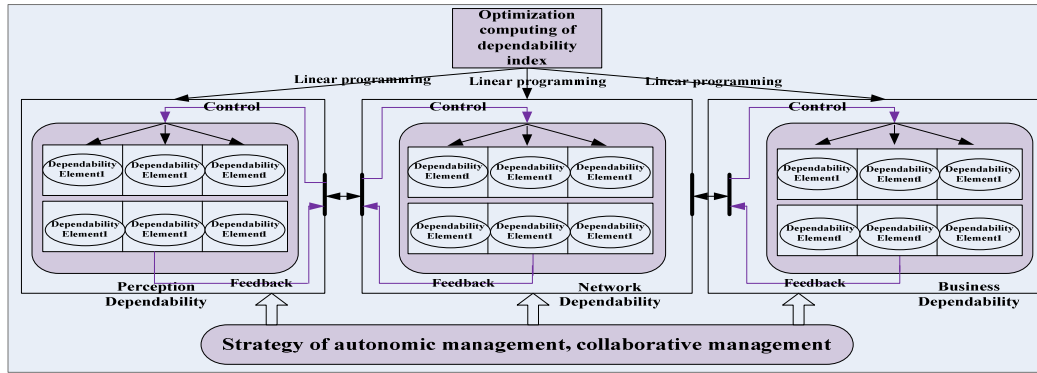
Optimization computing of dependability index

Linear programming
Linear programming
Linear programming

Control

| Dependability Element1 | Dependability Element1 | Dependability Element1 |
|---|---|---|

| Dependability Element1 | Dependability Element1 | Dependability Element1 |
|---|---|---|

Feedback
Perception Dependability

Control

| Dependability Element1 | Dependability Element1 | Dependability Element1 |
|---|---|---|

| Dependability Element1 | Dependability Element1 | Dependability Element1 |
|---|---|---|

Feedback
Network Dependability

Control

| Dependability Element1 | Dependability Element1 | Dependability Element1 |
|---|---|---|

| Dependability Element1 | Dependability Element1 | Dependability Element1 |
|---|---|---|

Feedback
Business Dependability

Strategy of autonomic management, collaborative management